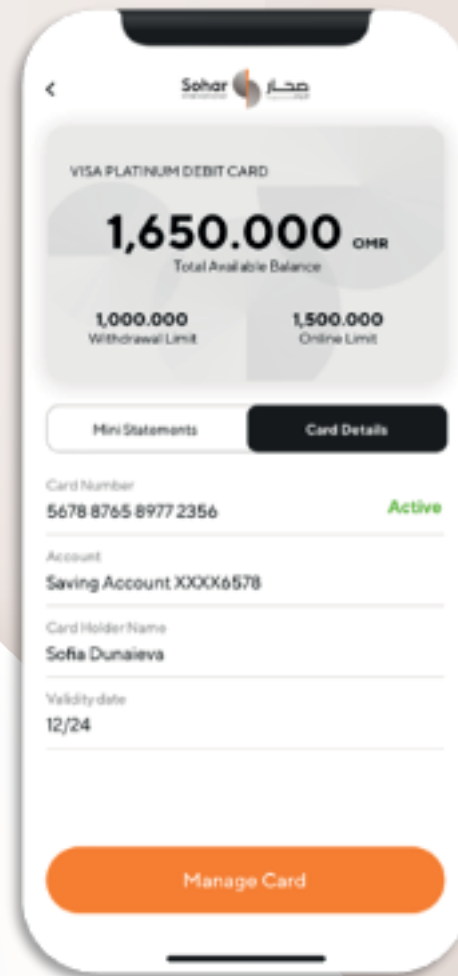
<

Sohar صحار

VISA PLATINUM DEBIT CARD

1,650.000 OMR
Total Available Balance

1,000.000
Withdrawal Limit

1,500.000
Online Limit

Mini Statements

Card Details

Card Number
5678 8765 8977 2356

Active

Account
Saving Account XXXX6578

Card Holder Name
Sofia Dunaieva

Validity date
12/24

Manage Card